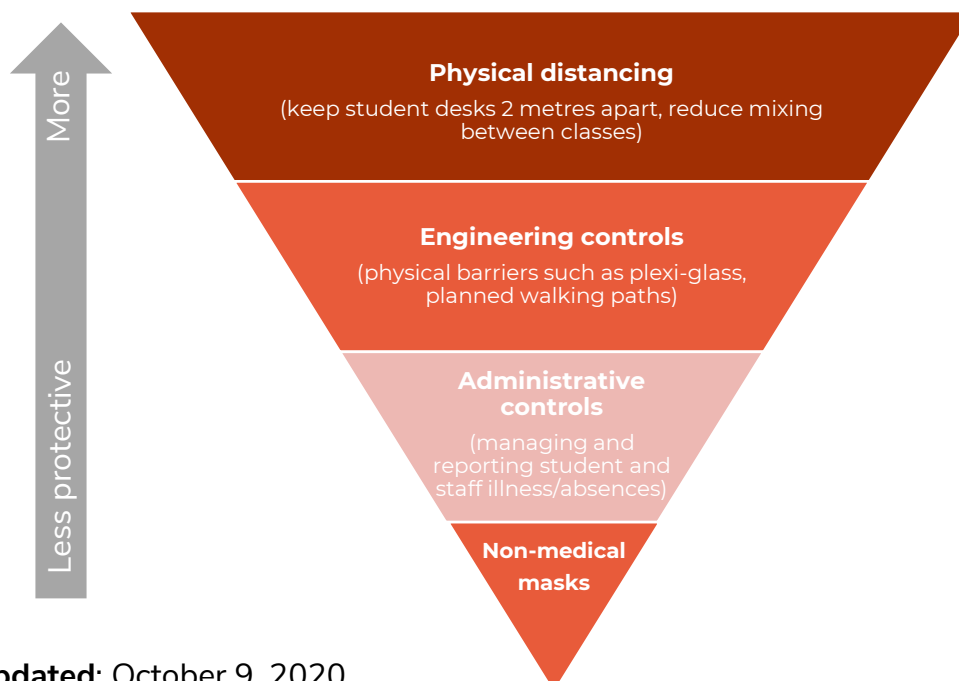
More

Less protective

Physical distancing
(keep student desks 2 metres apart, reduce mixing between classes)

Engineering controls
(physical barriers such as plexi-glass, planned walking paths)

Administrative controls
(managing and reporting student and staff illness/absences)

Non-medical masks

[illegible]pdated: October 9, 2020